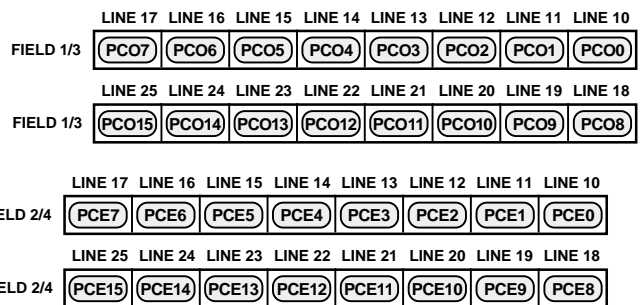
LINE 17 LINE 16 LINE 15 LINE 14 LINE 13 LINE 12 LINE 11 LINE 10

FIELD 1/3 PCO7 PCO6 PCO5 PCO4 PCO3 PCO2 PCO1 PCO0

LINE 25 LINE 24 LINE 23 LINE 22 LINE 21 LINE 20 LINE 19 LINE 18

FIELD 1/3 PCO15 PCO14 PCO13 PCO12 PCO11 PCO10 PCO9 PCO8

LINE 17 LINE 16 LINE 15 LINE 14 LINE 13 LINE 12 LINE 11 LINE 10

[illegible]ELD 2/4 PCE7 PCE6 PCE5 PCE4 PCE3 PCE2 PCE1 PCE0

LINE 25 LINE 24 LINE 23 LINE 22 LINE 21 LINE 20 LINE 19 LINE 18

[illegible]ELD 2/4 PCE15 PCE14 PCE13 PCE12 PCE11 PCE10 PCE9 PCE8